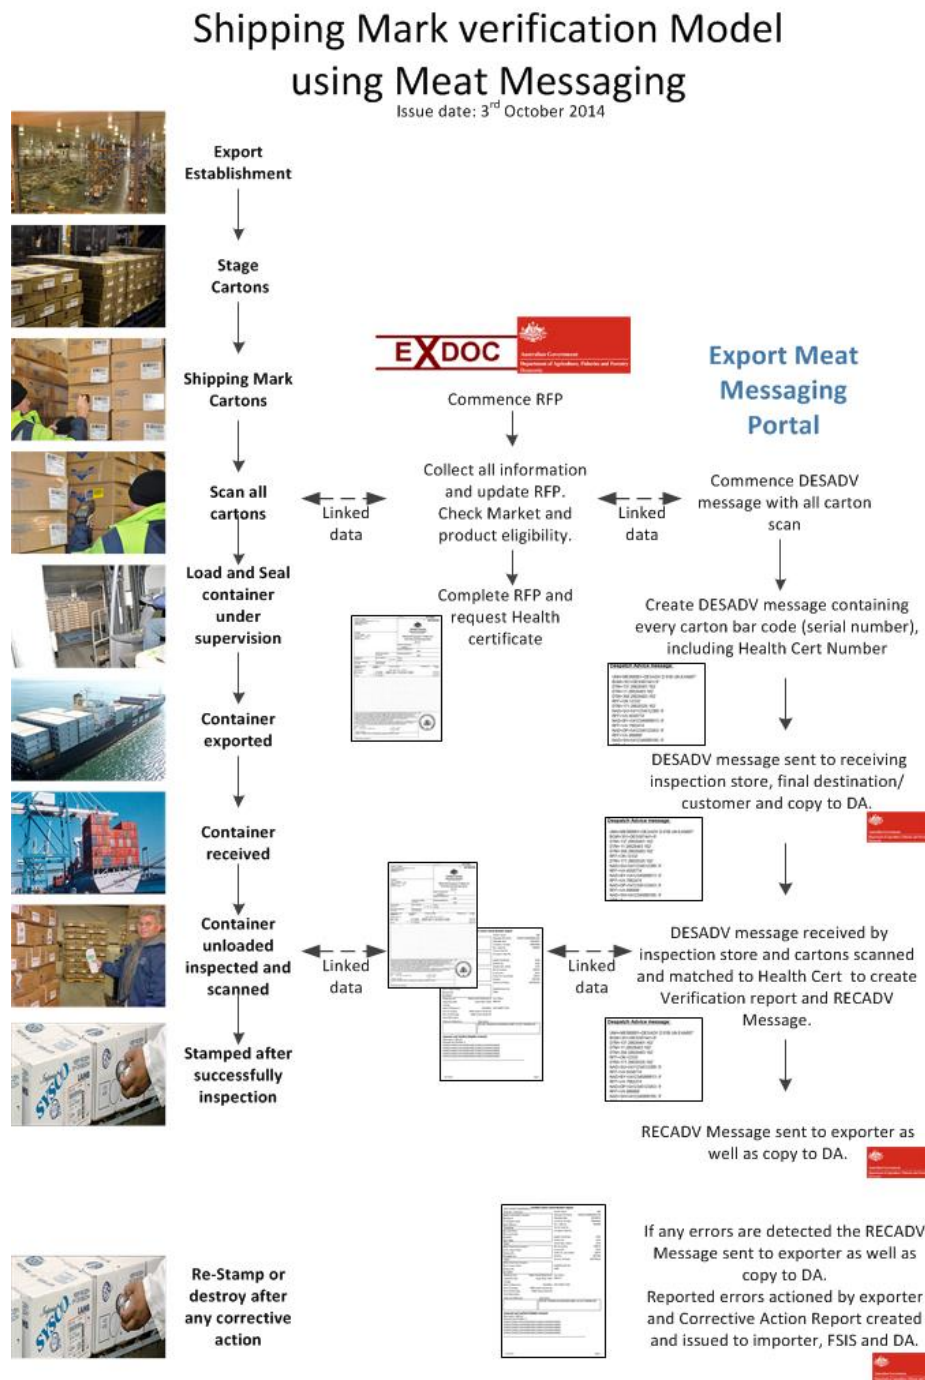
Shipping Mark verification Model using Meat Messaging

Issue date: $3^{rd}$ October 2014

Export Establishment

Stage Cartons

Shipping Mark Cartons

Scan all cartons

Load and Seal container under supervision

Container exported

Container received

Container unloaded inspected and scanned

Stamped after successfully inspection

Re-Stamp or destroy after any corrective action

EXDOC

Australian Government Department of Agriculture, Fisheries and Forestry

Commence RFP

Collect all information and update RFP. Check Market and product eligibility.

Complete RFP and request Health certificate

Linked data

Linked data

Linked data

Linked data

Export Meat Messaging Portal

Commence DESADV message with all carton scan

Create DESADV message containing every carton bar code (serial number), including Health Cert Number

Despatch Advice message

DESADV message sent to receiving inspection store, final destination/ customer and copy to DA.

Despatch Advice message

DESADV message received by inspection store and cartons scanned and matched to Health Cert to create Verification report and RECADV Message.

Despatch Advice message

RECADV Message sent to exporter as well as copy to DA.

If any errors are detected the RECADV Message sent to exporter as well as copy to DA.
Reported errors actioned by exporter and Corrective Action Report created and issued to importer, FSIS and DA.